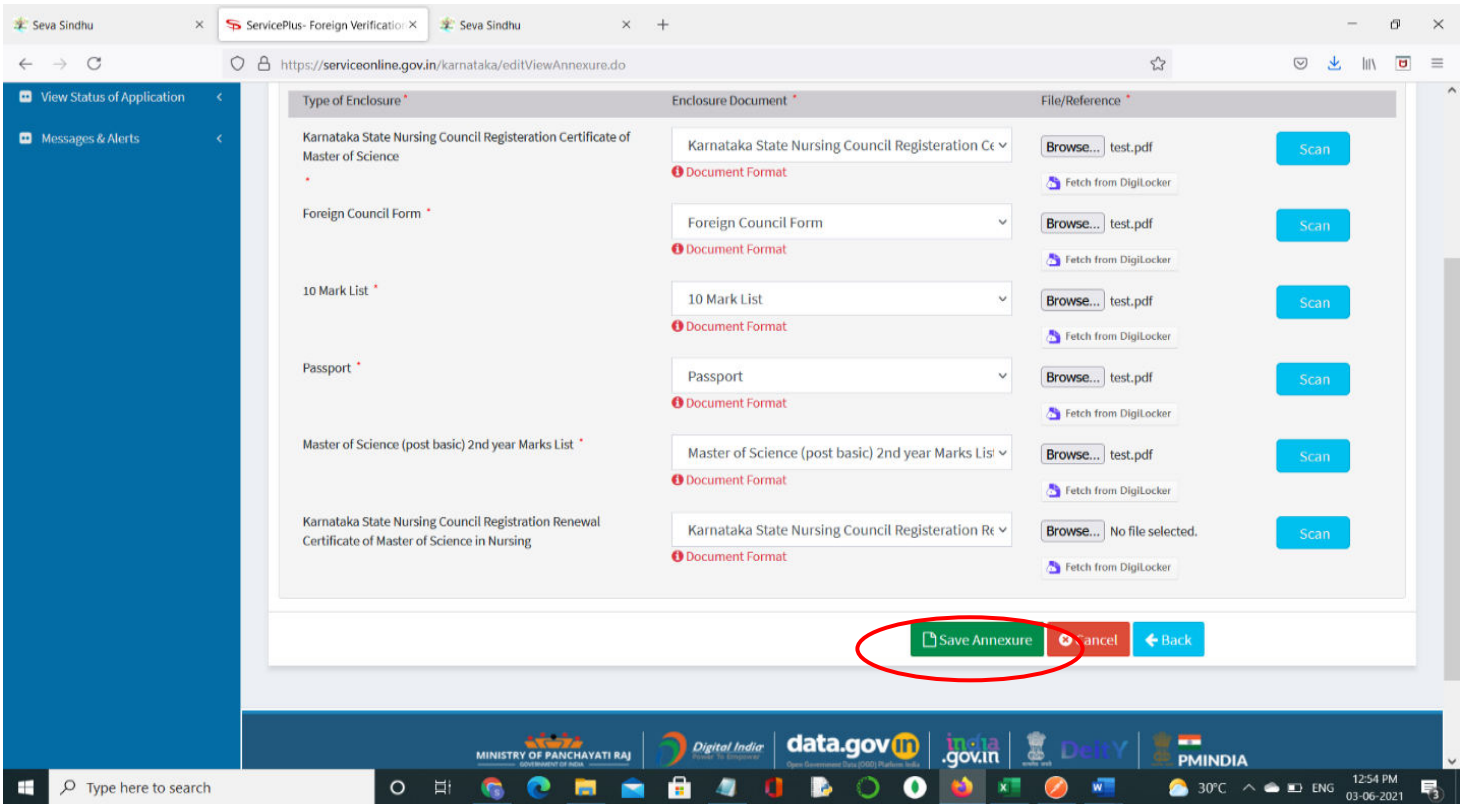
Seva Sindhu ×
ServicePlus- Foreign Verificatio ×
Seva Sindhu ×
+

https://serviceonline.gov.in/karnataka/editViewAnnexure.do

View Status of Application
Messages & Alerts

| Type of Enclosure * | Enclosure Document * | File/Reference * | |
|---|---|---|---|
| Karnataka State Nursing Council Registeration Certificate of Master of Science * | Karnataka State Nursing Council Registeration Ce | Browse... test.pdf Fetch from DigiLocker | Scan |
| | Document Format | | |
| Foreign Council Form * | Foreign Council Form | Browse... test.pdf Fetch from DigiLocker | Scan |
| | Document Format | | |
| 10 Mark List * | 10 Mark List | Browse... test.pdf Fetch from DigiLocker | Scan |
| | Document Format | | |
| Passport * | Passport | Browse... test.pdf Fetch from DigiLocker | Scan |
| | Document Format | | |
| Master of Science (post basic) 2nd year Marks List * | Master of Science (post basic) 2nd year Marks List | Browse... test.pdf Fetch from DigiLocker | Scan |
| | Document Format | | |
| Karnataka State Nursing Council Registration Renewal Certificate of Master of Science in Nursing | Karnataka State Nursing Council Registeration Re | Browse... No file selected. Fetch from DigiLocker | Scan |
| | Document Format | | |

Save Annexure Cancel Back

MINISTRY OF PANCHAYATI RAJ GOVERNMENT OF INDIA Digital India Power To Empower data.gov.in Open Government Data (OGD) Platform India india.gov.in DeitY PMINDIA

Type here to search 30°C ENG 12:54 PM 03-06-2021